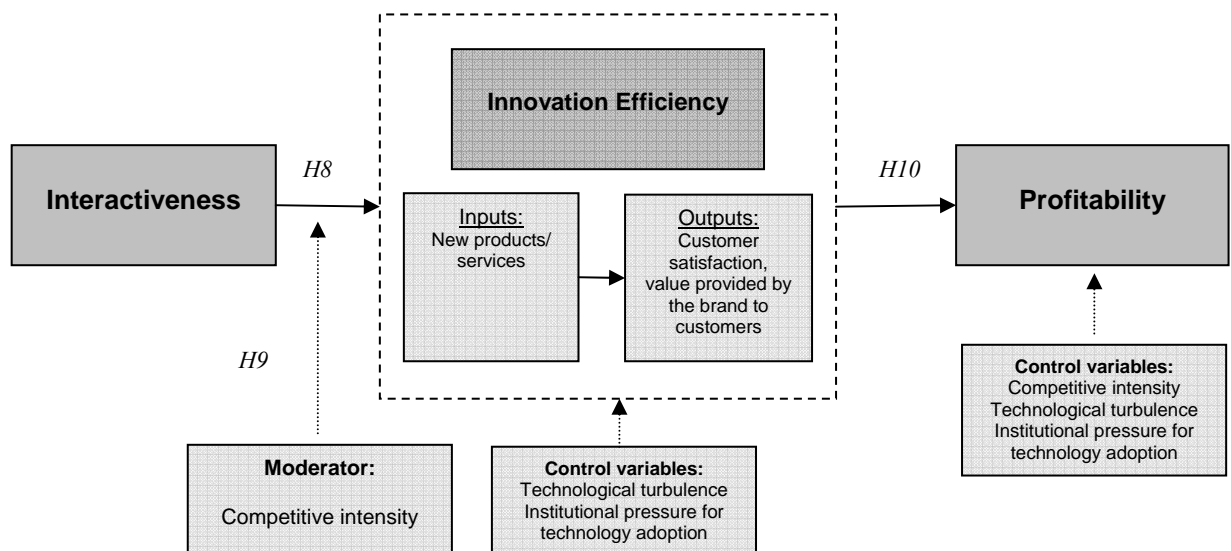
Innovation Efficiency

Interactiveness

H8

Inputs:
New products/ services

Outputs:
Customer satisfaction, value provided by the brand to customers

H10

Profitability

H9

Control variables:
Competitive intensity
Technological turbulence
Institutional pressure for technology adoption

Moderator:

Competitive intensity

Control variables:
Technological turbulence
Institutional pressure for technology adoption